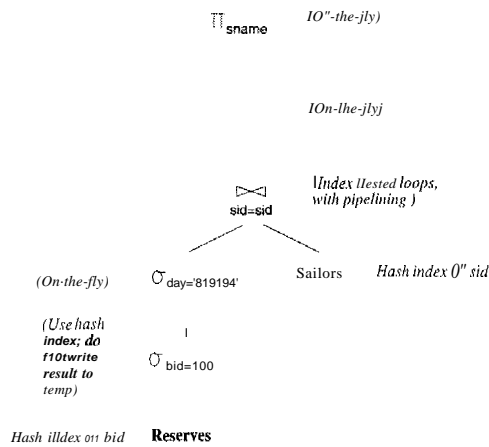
$\pi_{sname}$ IO"-the-jly)

IOn-lhe-jlyj

$\bowtie_{sid=sid}$ (Index llested loops, with pipelining )

(On-the-fly) $\sigma_{day='819194'}$ Sailors Hash index 0" sid

(Use hash index; do f10twrite result to temp) $\sigma_{bid=100}$

Hash illdex 011 bid Reserves